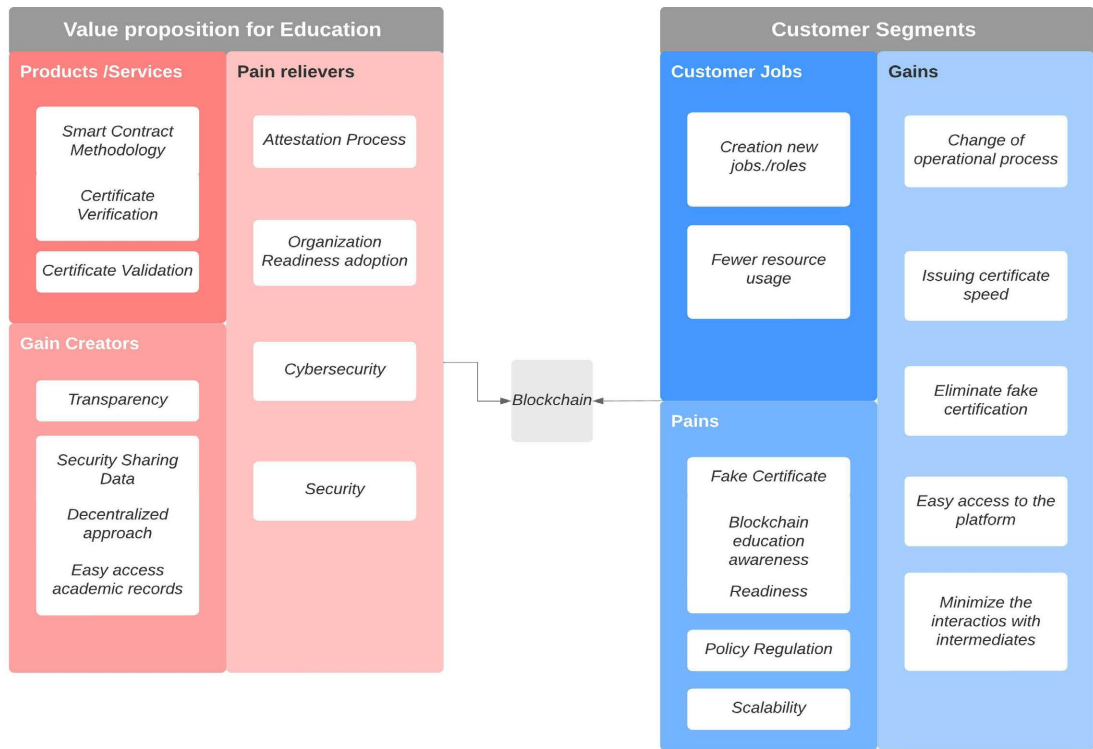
Value proposition for Education

Products /Services

Smart Contract Methodology

Certificate Verification

Certificate Validation

Pain relievers

Attestation Process

Organization Readiness adoption

Cybersecurity

Security

Gain Creators

Transparency

Security Sharing Data

Decentralized approach

Easy access academic records

Blockchain

Customer Segments

Customer Jobs

Creation new jobs./roles

Fewer resource usage

Gains

Change of operational process

Issuing certificate speed

Eliminate fake certification

Easy access to the platform

Minimize the interactios with intermediates

Pains

Fake Certificate

Blockchain education awareness

Readiness

Policy Regulation

Scalability